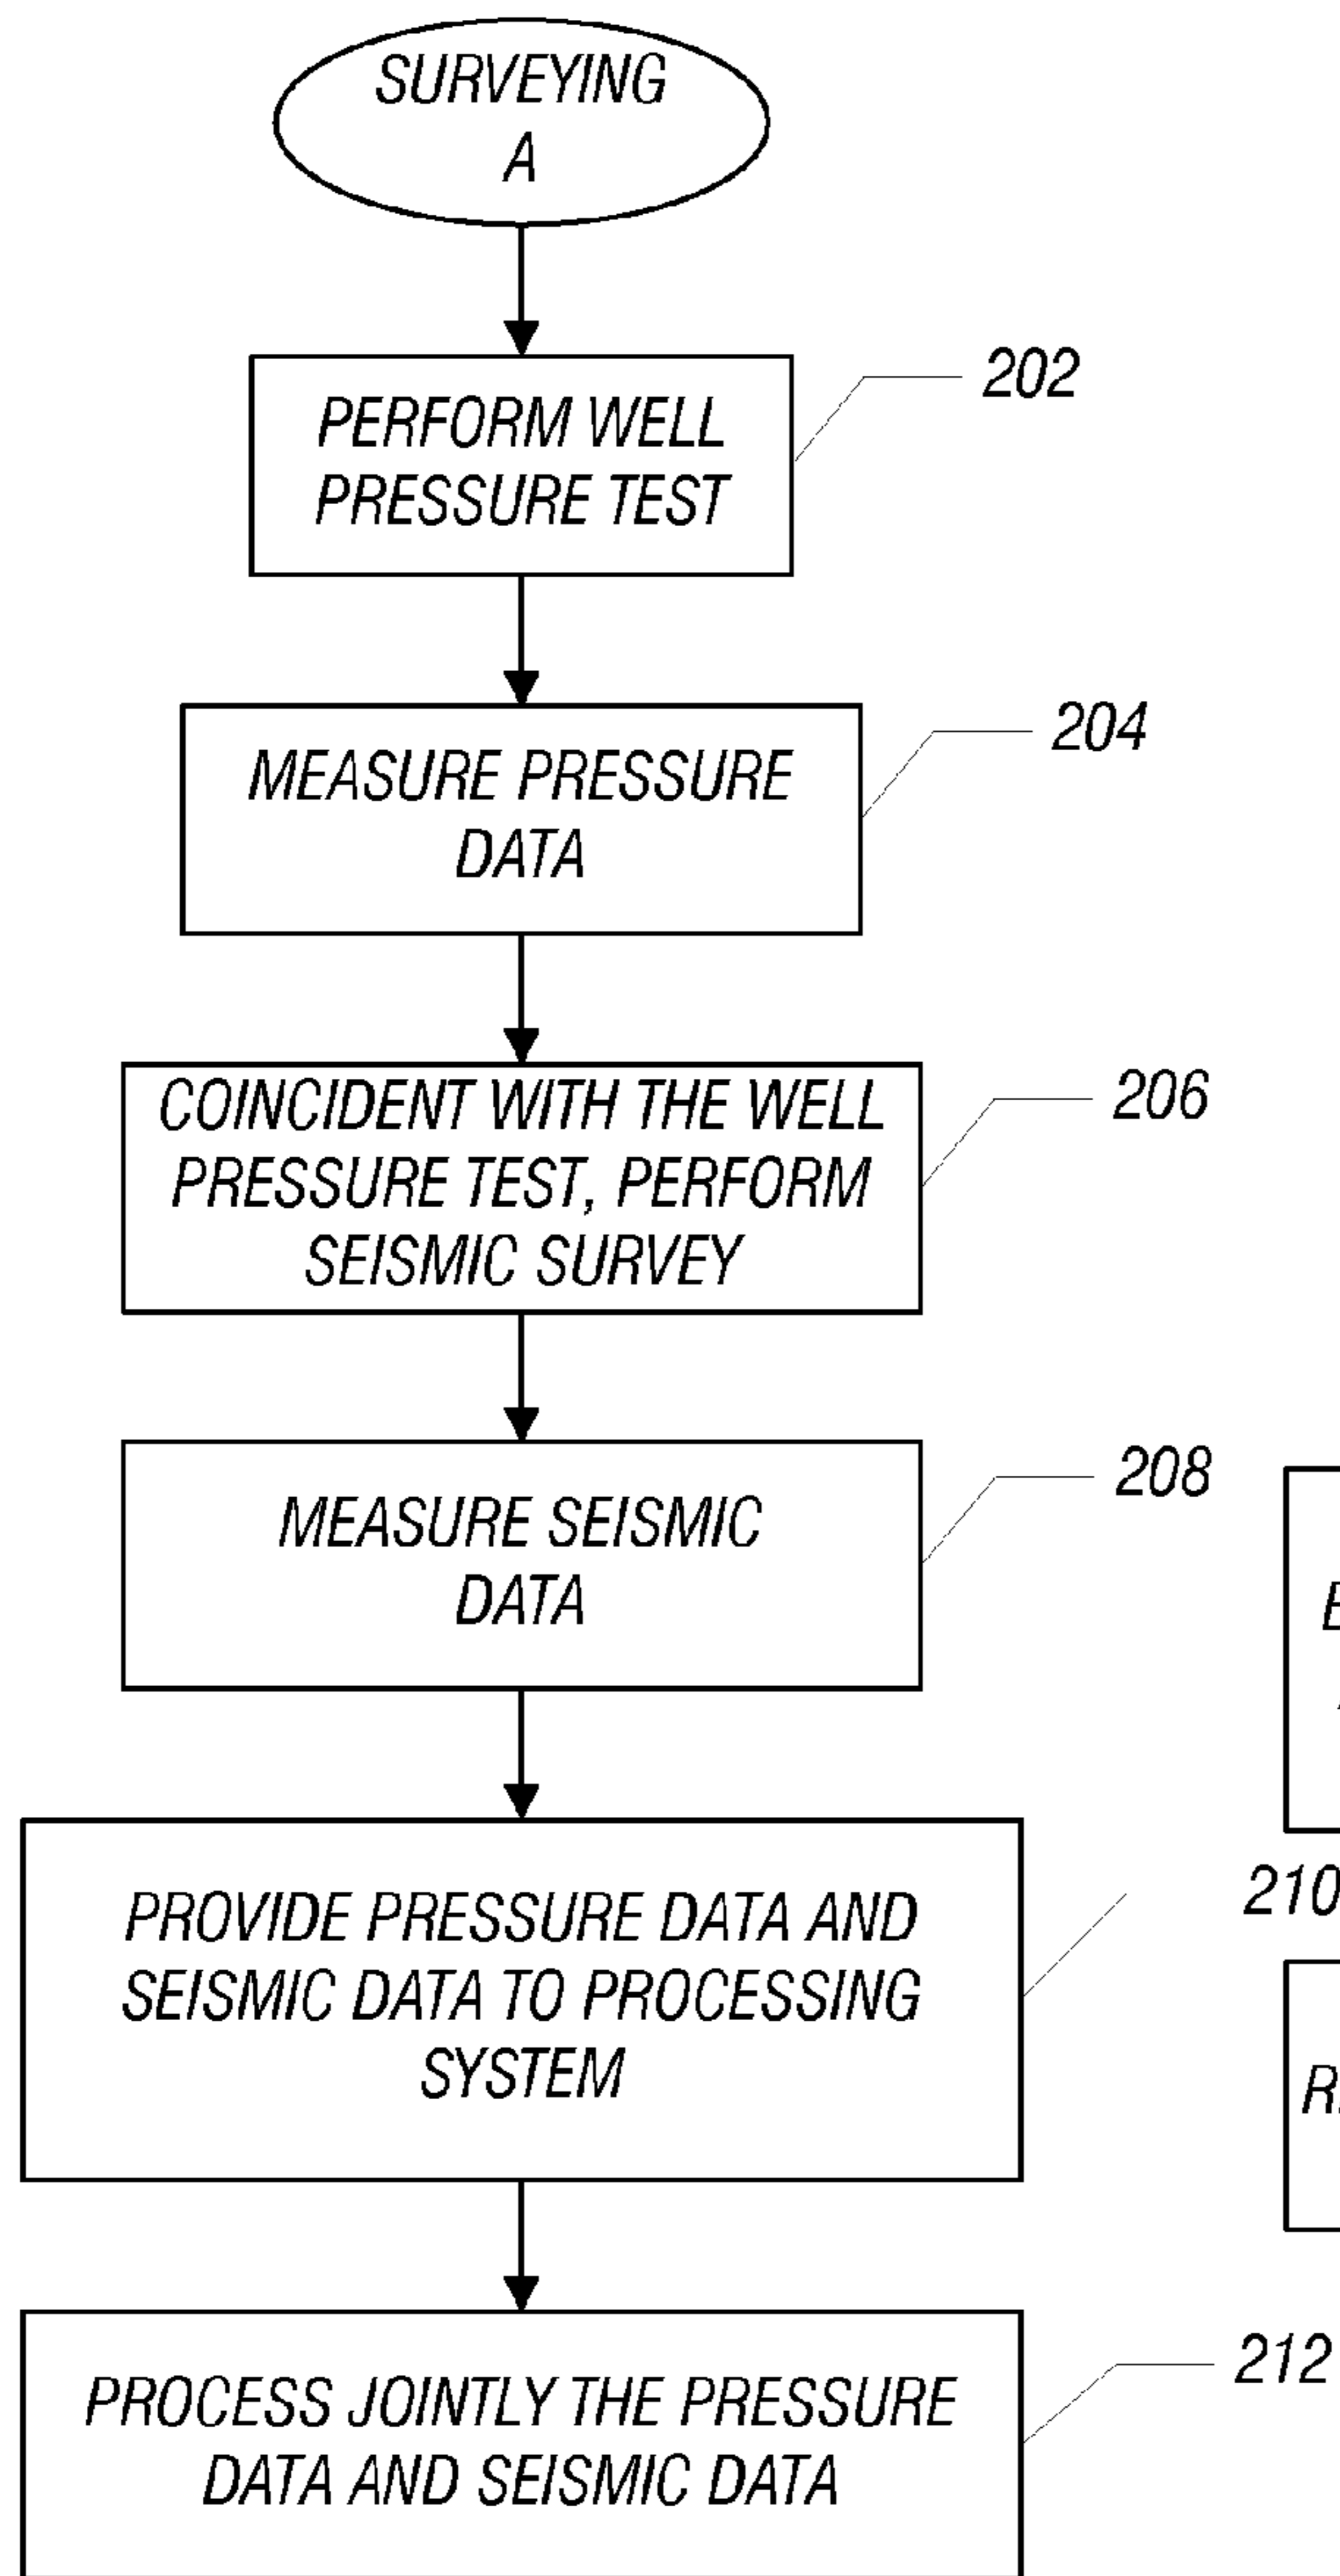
SURVEYING A

PERFORM WELL PRESSURE TEST

202

MEASURE PRESSURE DATA

204

COINCIDENT WITH THE WELL PRESSURE TEST, PERFORM SEISMIC SURVEY

206

MEASURE SEISMIC DATA

208

E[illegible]

PROVIDE PRESSURE DATA AND SEISMIC DATA TO PROCESSING SYSTEM

210

R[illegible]

PROCESS JOINTLY THE PRESSURE DATA AND SEISMIC DATA

212